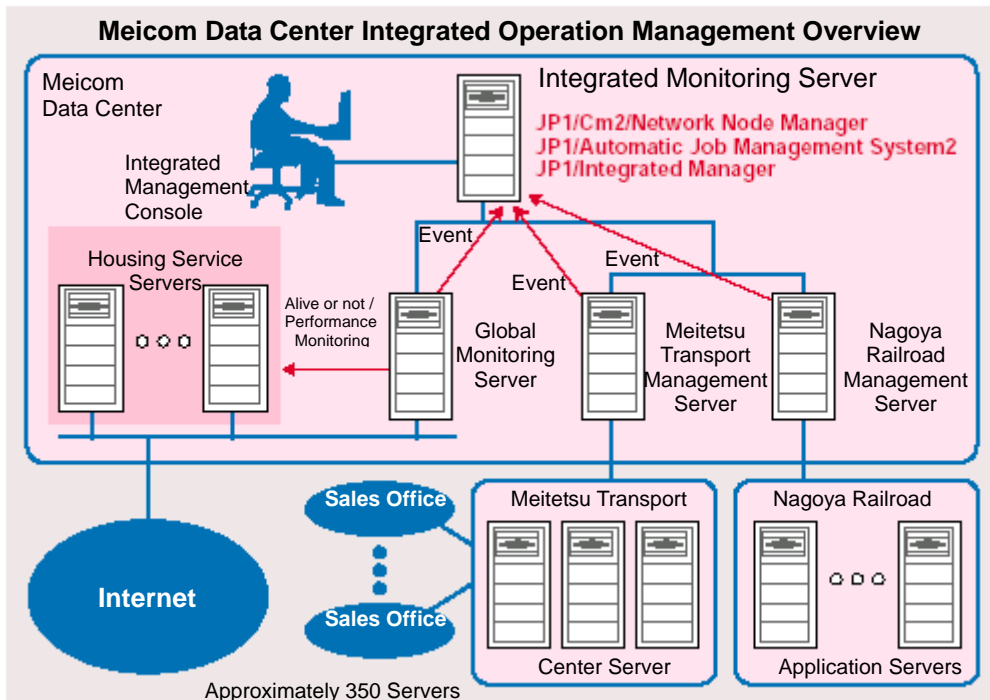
Meicom Data Center Integrated Operation Management Overview

Meicom Data Center

Integrated Monitoring Server

JP1/Cm2/Network Node Manager
JP1/Automatic Job Management System2
JP1/Integrated Manager

Integrated Management Console

Event

Event

Event

Housing Service Servers

Alive or not / Performance Monitoring

Global Monitoring Server

Meitetsu Transport Management Server

Nagoya Railroad Management Server

Sales Office

Sales Office

Meitetsu Transport

Nagoya Railroad

Internet

Center Server

Application Servers

Approximately 350 Servers